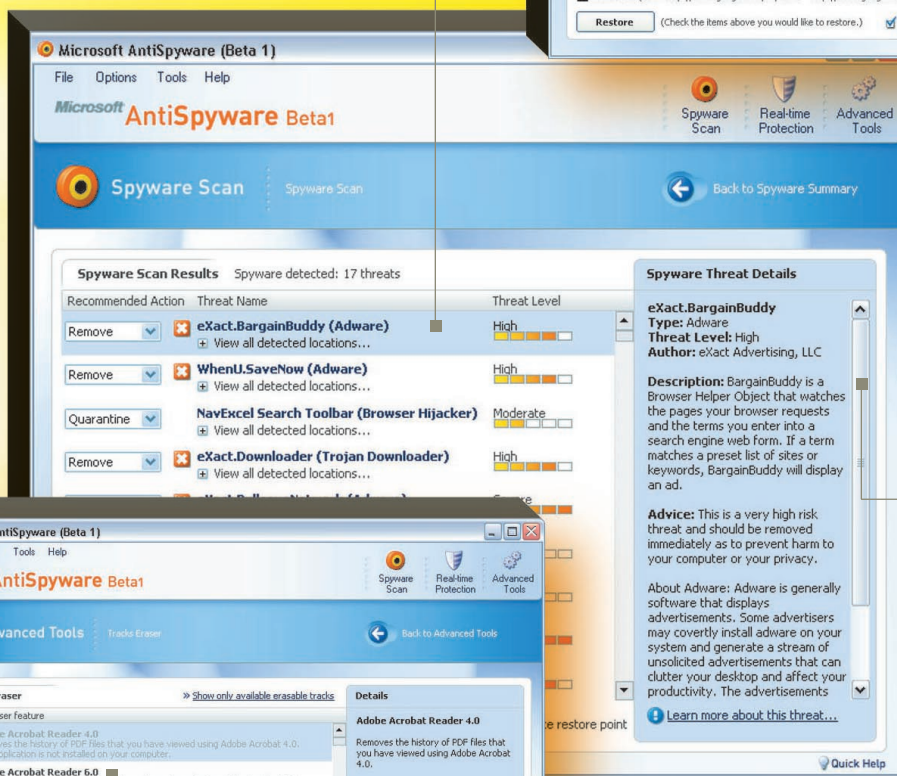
Restore (Check the items above you would like to restore.)

Microsoft AntiSpyware (Beta 1)

File Options Tools Help

Microsoft AntiSpyware Beta1

Spyware Scan Real-time Protection Advanced Tools

Spyware Scan Spyware Scan

Back to Spyware Summary

Spyware Scan Results Spyware detected: 17 threats

| Recommended Action | Threat Name | Threat Level |
|---|---|---|
| Remove | eXact.BargainBuddy (Adware) ⊞ View all detected locations... | High |
| Remove | WhenU.SaveNow (Adware) ⊞ View all detected locations... | High |
| Quarantine | NavExcel Search Toolbar (Browser Hijacker) ⊞ View all detected locations... | Moderate |
| Remove | eXact.Downloader (Trojan Downloader) ⊞ View all detected locations... | High |

Spyware Threat Details

eXact.BargainBuddy
Type: Adware
Threat Level: High
Author: eXact Advertising, LLC

Description: BargainBuddy is a Browser Helper Object that watches the pages your browser requests and the terms you enter into a search engine web form. If a term matches a preset list of sites or keywords, BargainBuddy will display an ad.

Advice: This is a very high risk threat and should be removed immediately as to prevent harm to your computer or your privacy.

About Adware: Adware is generally software that displays advertisements. Some advertisers may covertly install adware on your system and generate a stream of unsolicited advertisements that can clutter your desktop and affect your productivity. The advertisements

Learn more about this threat...

e restore point

Quick Help

ntiSpyware (Beta 1)

Tools Help

ntiSpyware Beta1

Spyware Scan Real-time Protection Advanced Tools

vanced Tools Tracks Eraser

Back to Advanced Tools

raser

» Show only available erasable tracks

ser feature

e Acrobat Reader 4.0
es the history of PDF files that you have viewed using Adobe Acrobat 4.0.
application is not installed on your computer.

e Acrobat Reader 6.0

Details

Adobe Acrobat Reader 4.0

Removes the history of PDF files that you have viewed using Adobe Acrobat 4.0.